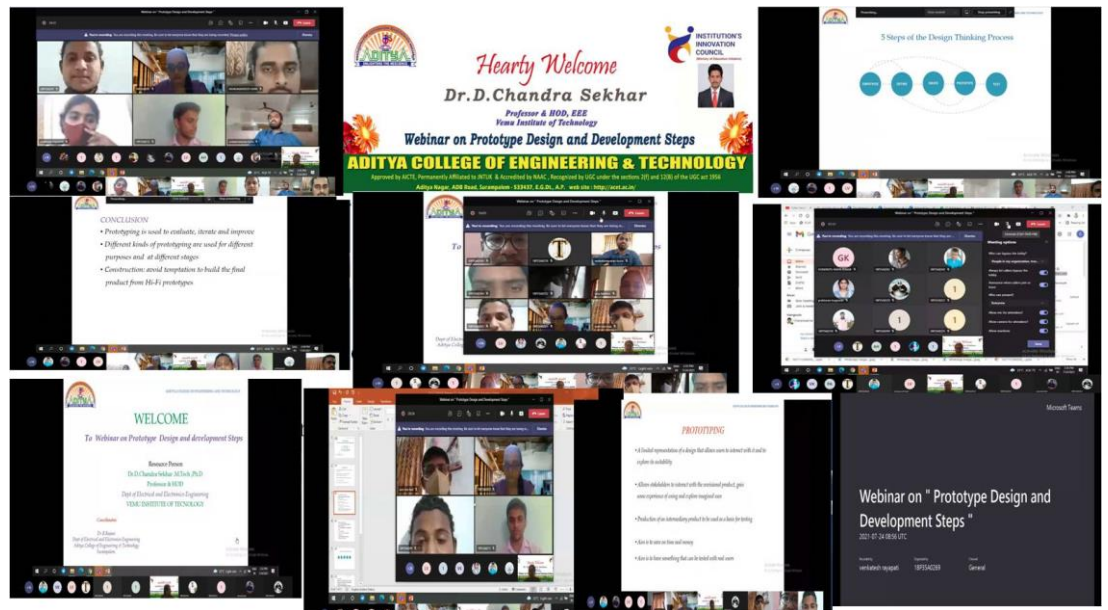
Hearty Welcome
Dr.D.Chandra Sekhar
Professor & HOD, EEE
Vemu Institute of Technology
Webinar on Prototype Design and Development Steps
ADITYA COLLEGE OF ENGINEERING & TECHNOLOGY
Approved by AICTE, Permanently Affiliated to JNTUK & Accredited by NAAC, Recognized by UGC under the sections 2(f) and 12(B) of the UGC act 1956
Aditya Nagar, ADB Road, Surampalem - 533437, E.G.Dt., A.P. web site : http://acet.ac.in/

INSTITUTION'S INNOVATION COUNCIL

5 Steps of the Design Thinking Process

CONCLUSION
• Prototyping is used to evaluate, iterate and improve
• Different kinds of prototyping are used for different purposes and at different stages
• Construction: avoid temptation to build the final product from Hi-Fi prototypes

WELCOME
To Webinar on Prototype Design and development Steps
Resource Person
Dr.D.Chandra Sekhar, M.Tech, Ph.D
Professor & HOD
Dept of Electrical and Electronics Engineering
VEMU INSTITUTE OF TECHNOLOGY

PROTOTYPING

Microsoft Teams
Webinar on " Prototype Design and Development Steps "
2021-07-24 08:56 UTC
venkatesh rayapati
18P35A0269
General